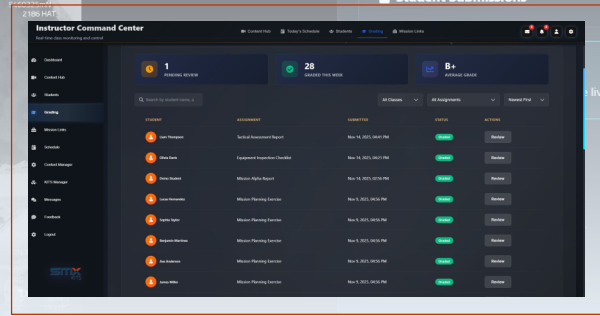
2186 HAT

Student Submissions

Instructor Command Center
Real-time class monitoring and control

Content Hub
Today's Schedule
Students
Grading
Mission Links

Dashboard
Content Hub
Students
Grading
Mission Links
Schedule
Content Manager
RFTI Manager
Messages
Feedback
Logout

1
PENDING REVIEW

28
GRADED THIS WEEK

B+
AVERAGE GRADE

Search by student name...
All Classes
All Assignments
Newest First

e liv

| STUDENT | ASSIGNMENT | SUBMITTED | STATUS | ACTIONS |
|---|---|---|---|---|
| Liam Thompson | Tactical Assessment Report | Nov 14, 2025, 04:41 PM | Graded | Review |
| Olivia Davis | Equipment Inspection Checklist | Nov 14, 2025, 04:21 PM | Graded | Review |
| Demo Student | Mission Alpha Report | Nov 14, 2025, 02:56 PM | Graded | Review |
| Lucas Fernandez | Mission Planning Exercise | Nov 9, 2025, 04:56 PM | Graded | Review |
| Sophia Taylor | Mission Planning Exercise | Nov 9, 2025, 04:56 PM | Graded | Review |
| Benjamin Martinez | Mission Planning Exercise | Nov 9, 2025, 04:56 PM | Graded | Review |
| Ava Anderson | Mission Planning Exercise | Nov 9, 2025, 04:56 PM | Graded | Review |
| James Miller | Mission Planning Exercise | Nov 9, 2025, 04:56 PM | Graded | Review |